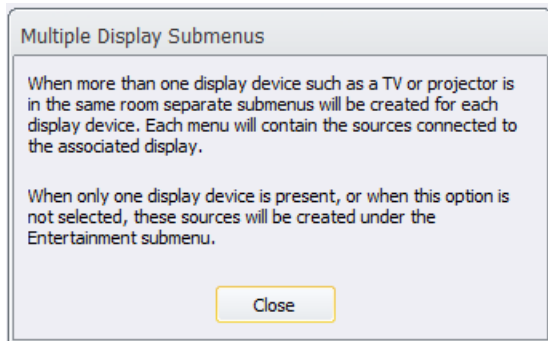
Multiple Display Submenus

When more than one display device such as a TV or projector is in the same room separate submenus will be created for each display device. Each menu will contain the sources connected to the associated display.

When only one display device is present, or when this option is not selected, these sources will be created under the Entertainment submenu.

Close